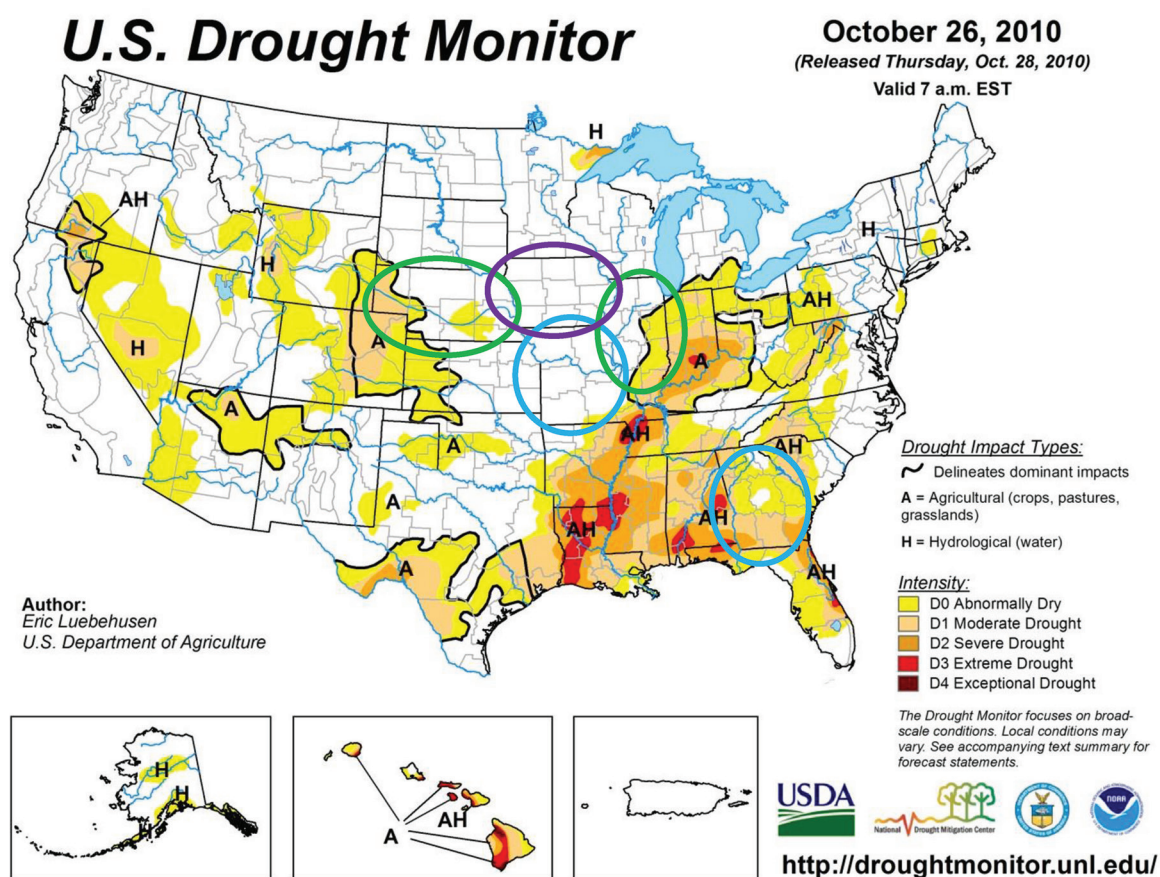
U.S. Drought Monitor

October 26, 2010
(Released Thursday, Oct. 28, 2010)
Valid 7 a.m. EST

H
AH
H
H
H
AH
A
A
A
AH
A
A
AH
AH
AH
AH
A
AH

Drought Impact Types:
Delineates dominant impacts
A = Agricultural (crops, pastures, grasslands)
H = Hydrological (water)

Intensity:
D0 Abnormally Dry
D1 Moderate Drought
D2 Severe Drought
D3 Extreme Drought
D4 Exceptional Drought

Author:
Eric Luebehusen
U.S. Department of Agriculture

The Drought Monitor focuses on broad-scale conditions. Local conditions may vary. See accompanying text summary for forecast statements.

H
H
H
A
AH

USDA
National Drought Mitigation Center
NOAA

http://droughtmonitor.unl.edu/